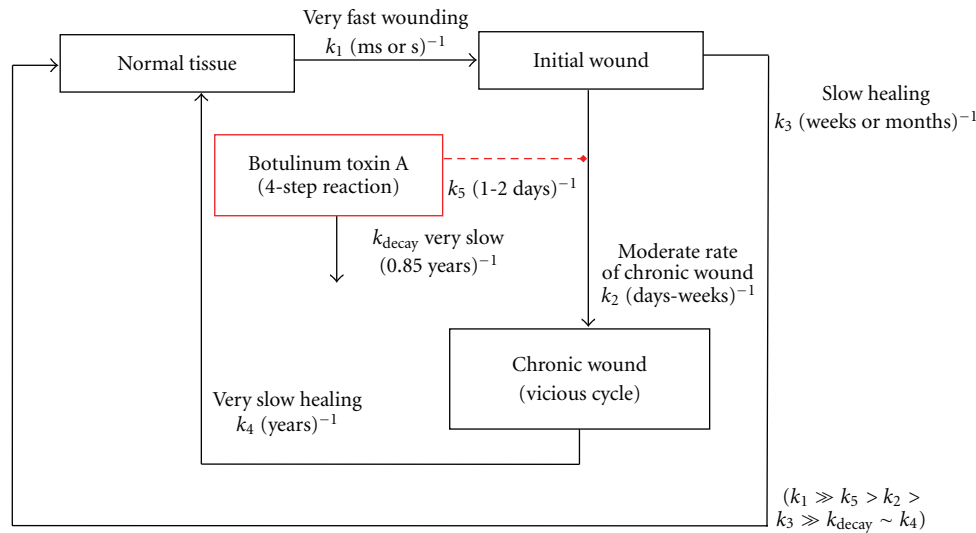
Normal tissue

Very fast wounding
$k_1$ (ms or s)$^{-1}$

Initial wound

Slow healing
$k_3$ (weeks or months)$^{-1}$

Botulinum toxin A
(4-step reaction)

$k_5$ (1-2 days)$^{-1}$

$k_{\text{decay}}$ very slow
(0.85 years)$^{-1}$

Moderate rate
of chronic wound
$k_2$ (days-weeks)$^{-1}$

Chronic wound
(vicious cycle)

Very slow healing
$k_4$ (years)$^{-1}$

($k_1 \gg k_5 > k_2 >$
$k_3 \gg k_{\text{decay}} \sim k_4$)